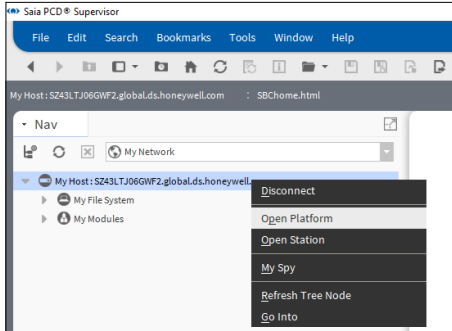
Saia PCD® Supervisor

File Edit Search Bookmarks Tools Window Help

My Host : SZ43LTJ06GWF2.global.ds.honeywell.com : SBChome.html

Nav

My Network

My Host : SZ43LTJ06GWF2.global.ds.honeywell.com

My File System

My Modules

Disconnect

Open Platform

Open Station

My Spy

Refresh Tree Node

Go Into